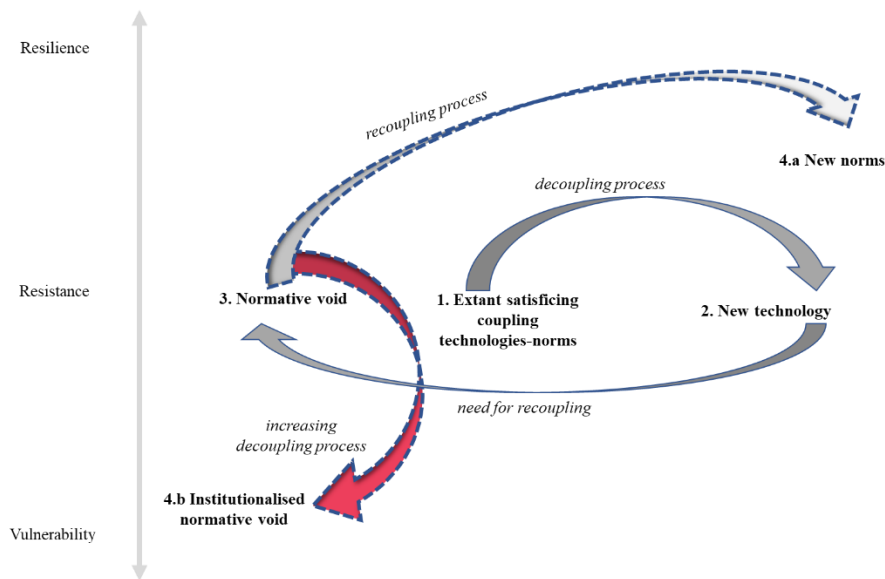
Resilience

recoupling process

4.a New norms

decoupling process

Resistance

3. Normative void

1. Extant satisficing coupling technologies-norms

2. New technology

need for recoupling

increasing decoupling process

4.b Institutionalised normative void

Vulnerability